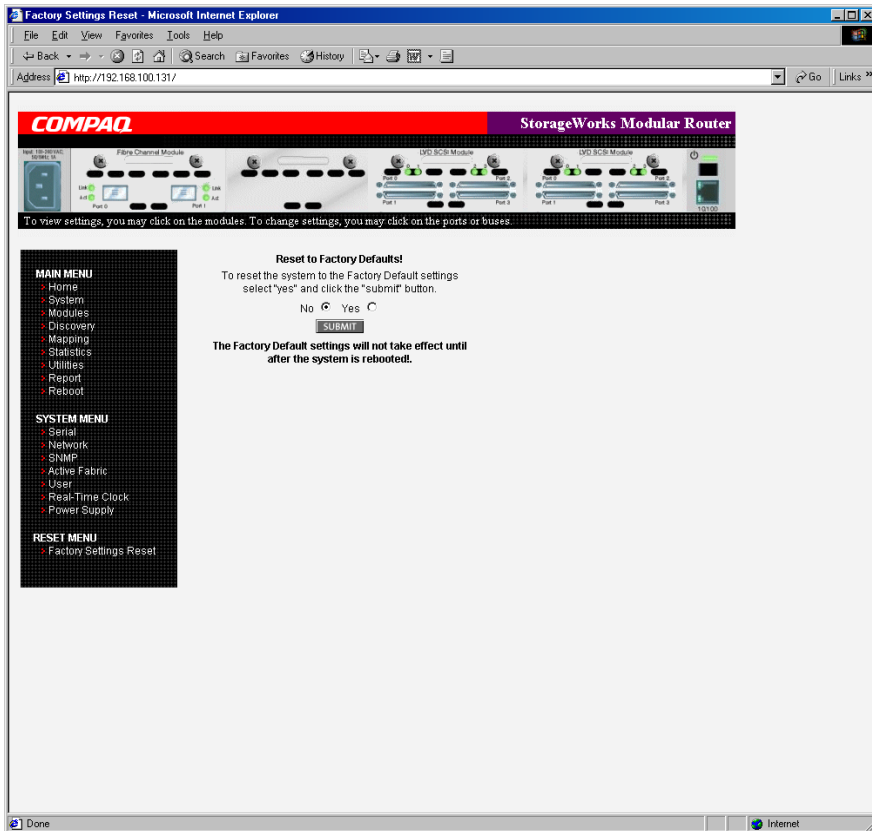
Factory Settings Reset - Microsoft Internet Explorer

File Edit View Favorites Tools Help

Back Search Favorites History

Address http://192.168.100.131/

Go Links »

COMPAQ

StorageWorks Modular Router

Fibre Channel Module

Link Act Port 0 Port 1

LVD SCSI Module

Port 0 Port 2 Port 1 Port 3

LVD SCSI Module

Port 0 Port 2 Port 1 Port 3

10/100

To view settings, you may click on the modules. To change settings, you may click on the ports or buses.

MAIN MENU
Home
System
Modules
Discovery
Mapping
Statistics
Utilities
Report
Reboot

SYSTEM MENU
Serial
Network
SNMP
Active Fabric
User
Real-Time Clock
Power Supply

RESET MENU
Factory Settings Reset

Reset to Factory Defaults!

To reset the system to the Factory Default settings select "yes" and click the "submit" button.

No Yes

SUBMIT

The Factory Default settings will not take effect until after the system is rebooted!.

Done

Internet